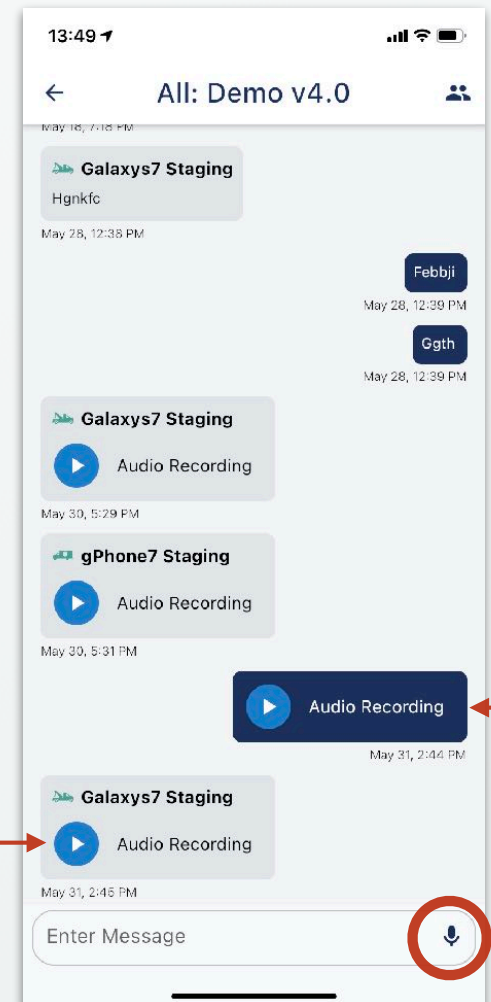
13:49

All: Demo v4.0

May 18, 7:18 PM

Galaxys7 Staging
Hgnkfc

May 28, 12:38 PM

Febbji

May 28, 12:39 PM

Ggth

May 28, 12:39 PM

Galaxys7 Staging
Audio Recording

May 30, 5:29 PM

gPhone7 Staging
Audio Recording

May 30, 5:31 PM

Audio Recording

May 31, 2:44 PM

Galaxys7 Staging
Audio Recording

May 31, 2:46 PM

Enter Message